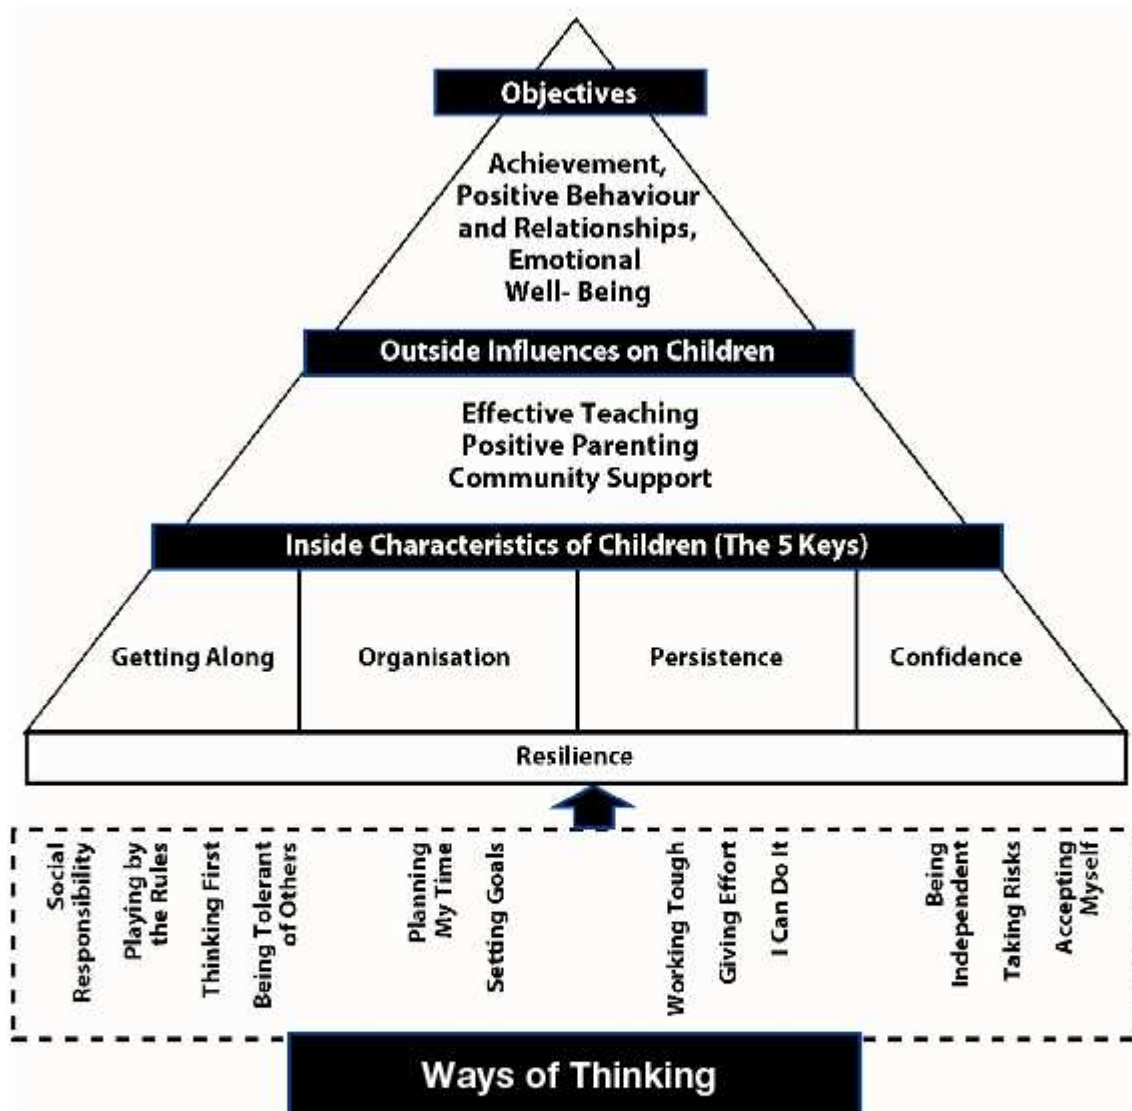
Objectives

Achievement, Positive Behaviour and Relationships, Emotional Well- Being

Outside Influences on Children

Effective Teaching
Positive Parenting
Community Support

Inside Characteristics of Children (The 5 Keys)

Getting Along

Organisation

Persistence

Confidence

Resilience

Social Responsibility

Playing by the Rules

Thinking First

Being Tolerant of Others

Planning My Time

Setting Goals

Working Tough

Giving Effort

I Can Do It

Being Independent

Taking Risks

Accepting Myself

Ways of Thinking